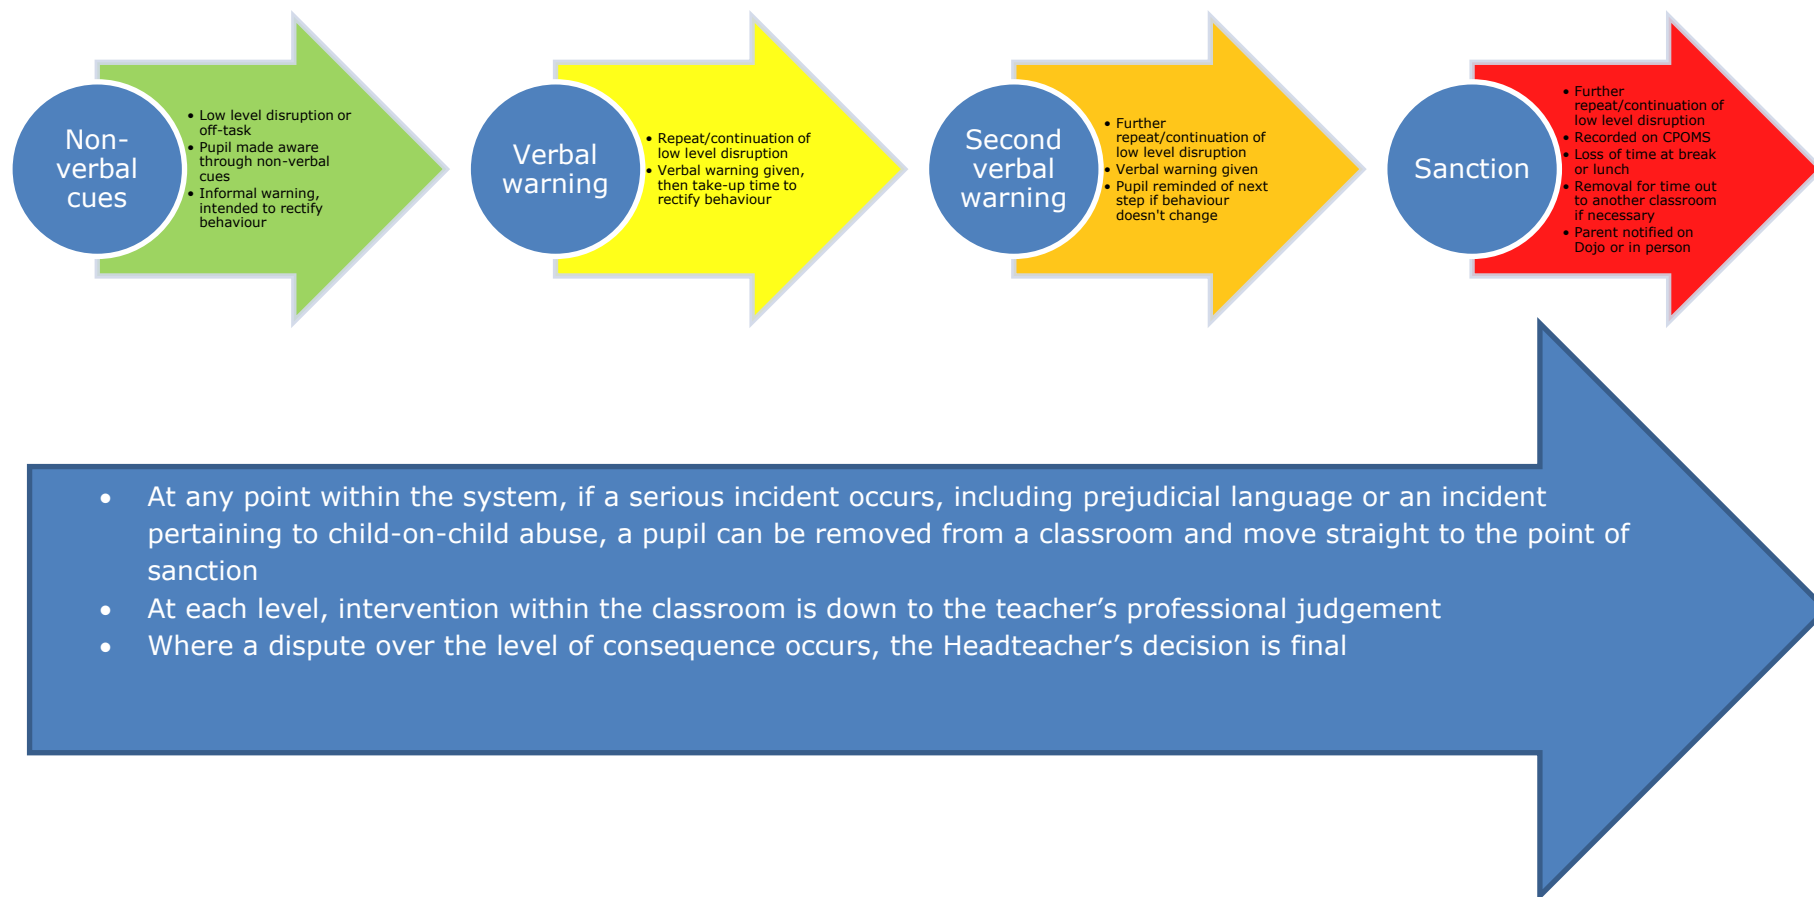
Non-verbal cues

- Low level disruption or off-task
- Pupil made aware through non-verbal cues
- Informal warning, intended to rectify behaviour

Verbal warning

- Repeat/continuation of low level disruption
- Verbal warning given, then take-up time to rectify behaviour

Second verbal warning

- Further repeat/continuation of low level disruption
- Verbal warning given
- Pupil reminded of next step if behaviour doesn't change

Sanction

- Further repeat/continuation of low level disruption
- Recorded on CPOMS
- Loss of time at break or lunch
- Removal for time out to another classroom if necessary
- Parent notified on Dojo or in person

- At any point within the system, if a serious incident occurs, including prejudicial language or an incident pertaining to child-on-child abuse, a pupil can be removed from a classroom and move straight to the point of sanction
- At each level, intervention within the classroom is down to the teacher's professional judgement
- Where a dispute over the level of consequence occurs, the Headteacher's decision is final